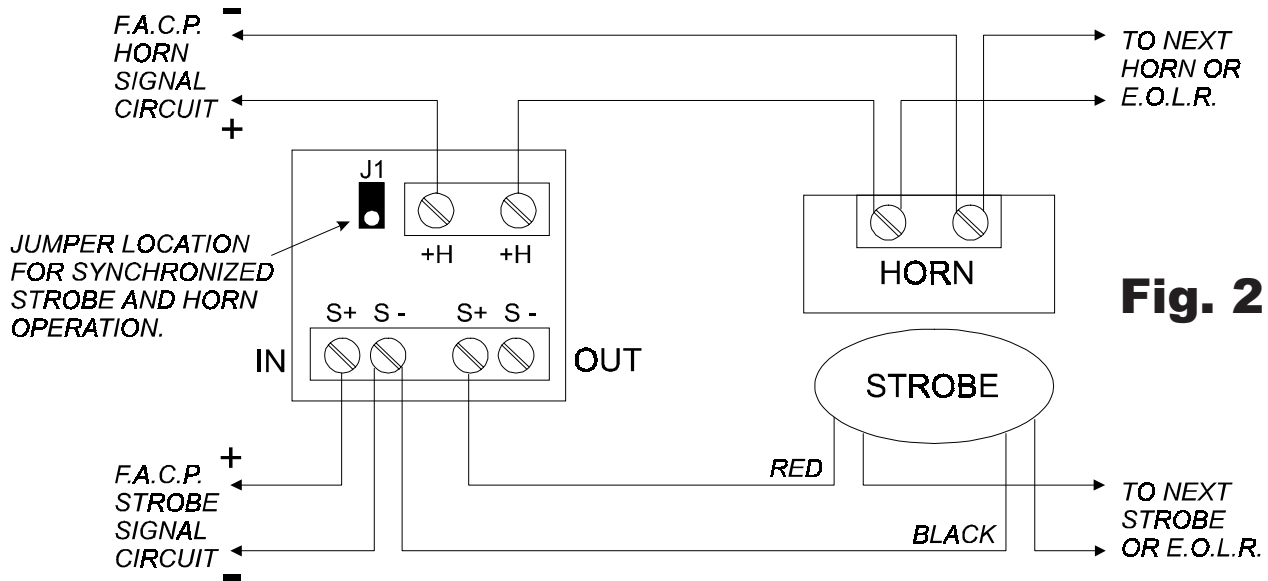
F.A.C.P. HORN SIGNAL CIRCUIT
-
+

TO NEXT HORN OR E.O.L.R.

J1

JUMPER LOCATION FOR SYNCHRONIZED STROBE AND HORN OPERATION.

+H +H

HORN

Fig. 2

S+ S - S+ S -

IN

OUT

STROBE

F.A.C.P. STROBE SIGNAL CIRCUIT
+
-

RED

TO NEXT STROBE OR E.O.L.R.

BLACK